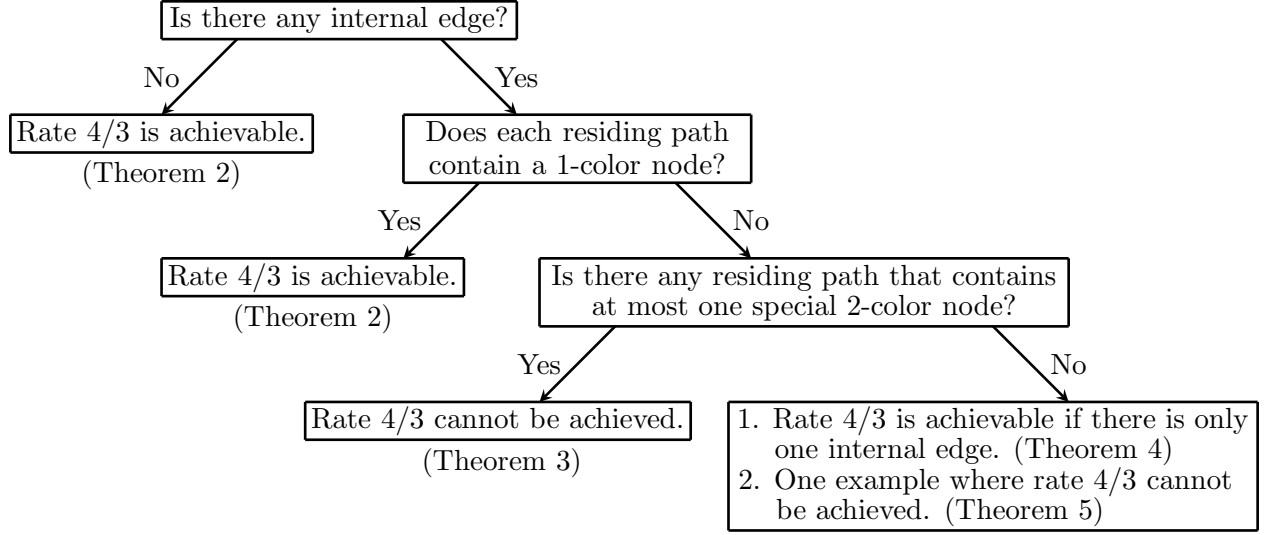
Is there any internal edge?

No

Rate $4/3$ is achievable.

(Theorem 2)

Yes

Does each residing path contain a 1-color node?

Yes

Rate $4/3$ is achievable.

(Theorem 2)

No

Is there any residing path that contains at most one special 2-color node?

Yes

Rate $4/3$ cannot be achieved.

(Theorem 3)

No

1. Rate $4/3$ is achievable if there is only one internal edge. (Theorem 4)
2. One example where rate $4/3$ cannot be achieved. (Theorem 5)